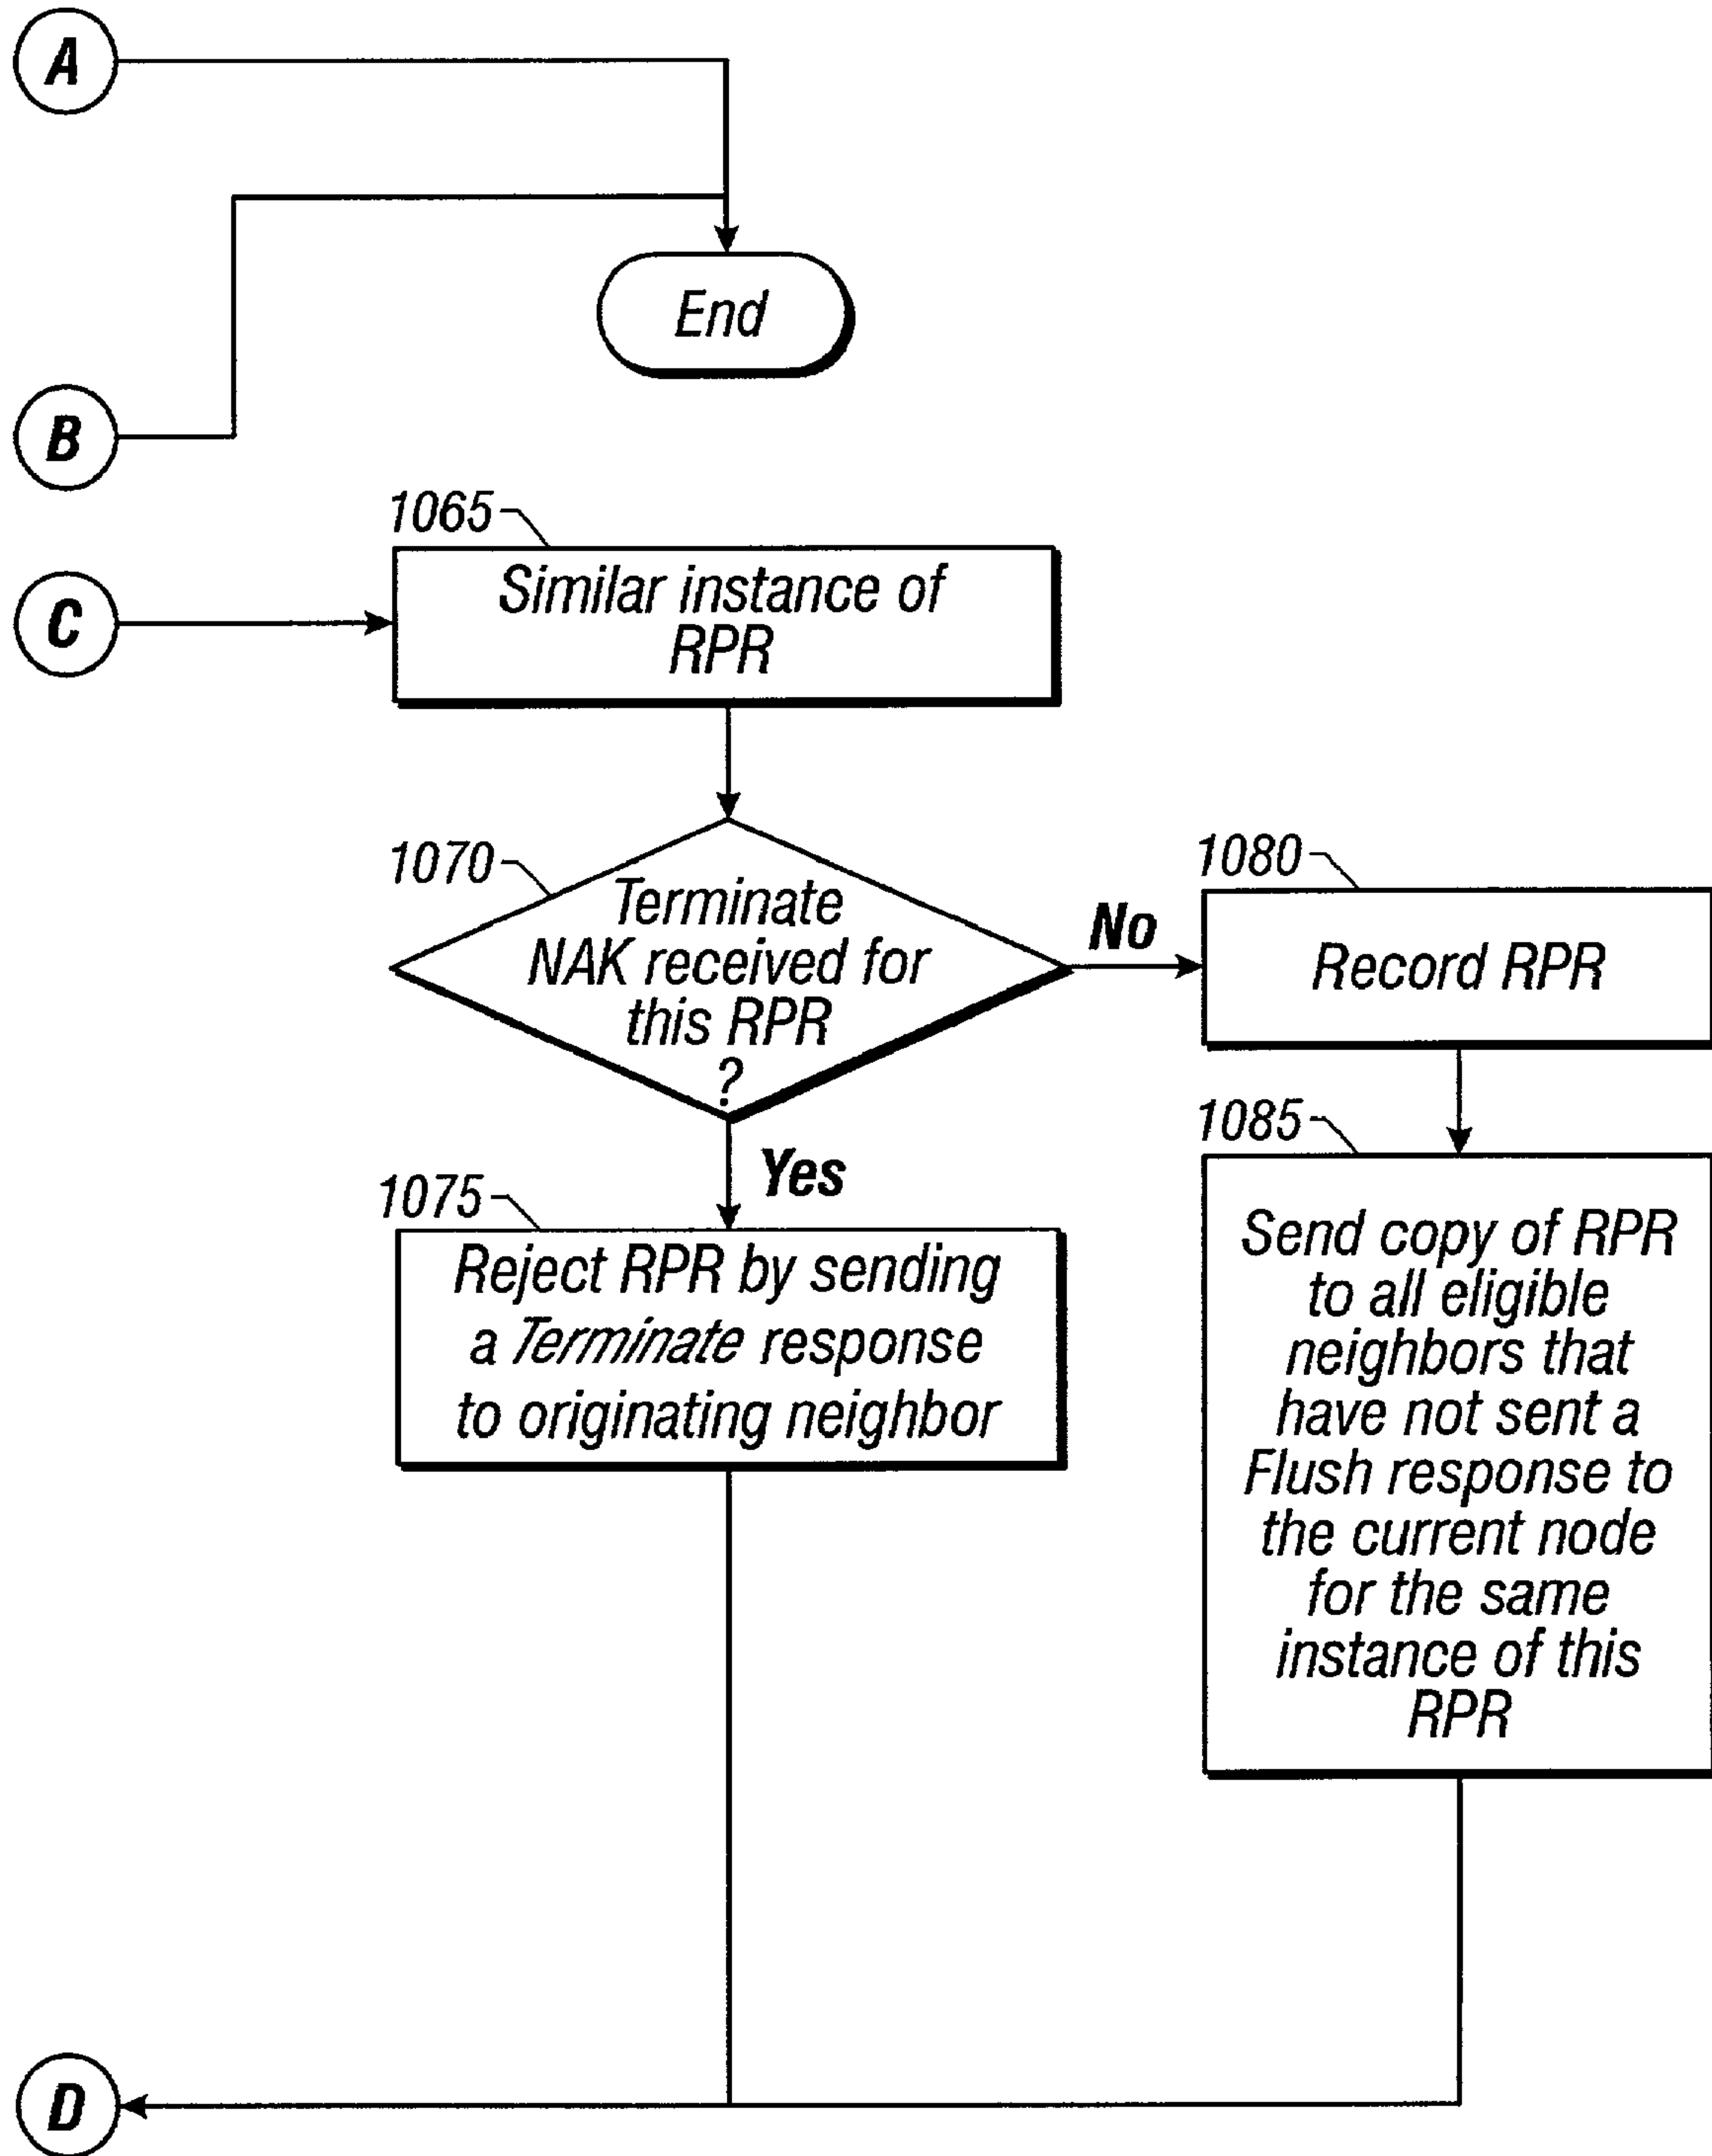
A

End

B

1065

C

Similar instance of RPR

1070

Terminate NAK received for this RPR ?

No

1080

Record RPR

1085

Yes

1075

Reject RPR by sending a Terminate response to originating neighbor

Send copy of RPR to all eligible neighbors that have not sent a Flush response to the current node for the same instance of this RPR

D